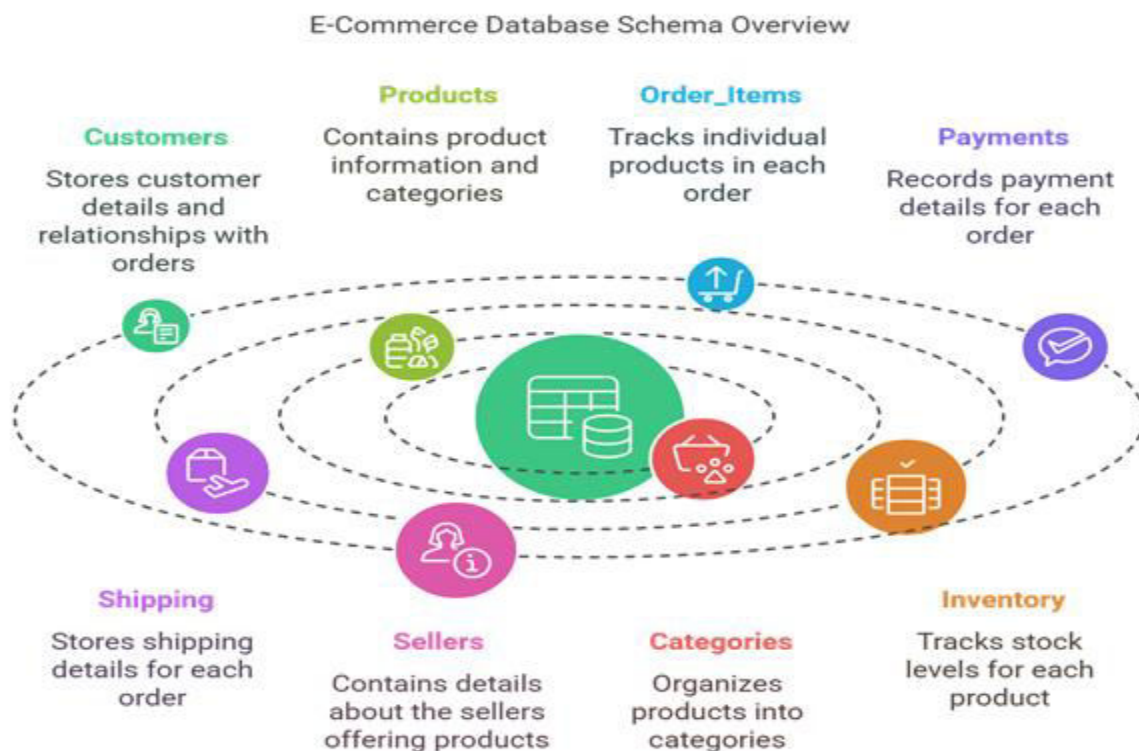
E-Commerce Database Schema Overview

Products
Contains product information and categories

Order_Items
Tracks individual products in each order

Customers
Stores customer details and relationships with orders

Payments
Records payment details for each order

Shipping
Stores shipping details for each order

Sellers
Contains details about the sellers offering products

Categories
Organizes products into categories

Inventory
Tracks stock levels for each product